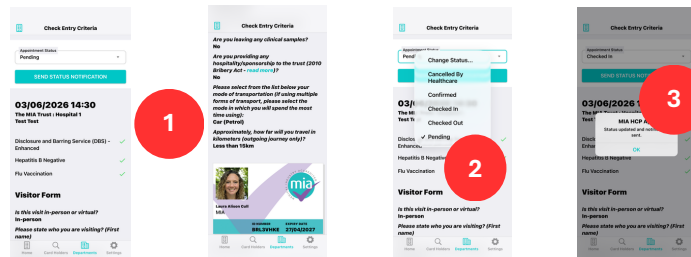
Check Entry Criteria

Appointment Status
Pending

SEND STATUS NOTIFICATION

03/06/2026 14:30
The MIA Trust : Hospital 1
Test Test

Disclosure and Barring Service (DBS) - Enhanced

Hepatitis B Negative

Flu Vaccination

Visitor Form

Is this visit in-person or virtual?
In-person

Please state who you are visiting? (First name)

Home Card Holders Departments Settings

1

Check Entry Criteria

Are you leaving any clinical samples?
No

Are you providing any hospitality/sponsorship to the trust (2010 Bribery Act - read more)?
No

Please select from the list below your mode of transportation (If using multiple forms of transport, please select the mode in which you will spend the most time using):
Car (Petrol)

Approximately, how far will you travel in kilometers (outgoing journey only)?
Less than 15km

mia

Laura Allison Curl
MIA

ID NUMBER
BRL3VHK8

EXPIRY DATE
27/04/2027

Home Card Holders Departments Settings

Check Entry Criteria

Appointment Status
Pending

Change Status...
Cancelled By Healthcare
Confirmed
Checked In
Checked Out
✓ Pending

SEND STATUS N

03/06

Disclosure
Enhanced

Hepatitis B Negative

Flu Vaccination

Visitor Form

Is this visit in-person or virtual?
In-person

Please state who you are visiting? (First name)

Home Card Holders Departments Settings

2

Appointment Status
Checked In

SEND STATUS N

MIA HCP A
Status updated and noti sent.

OK

3